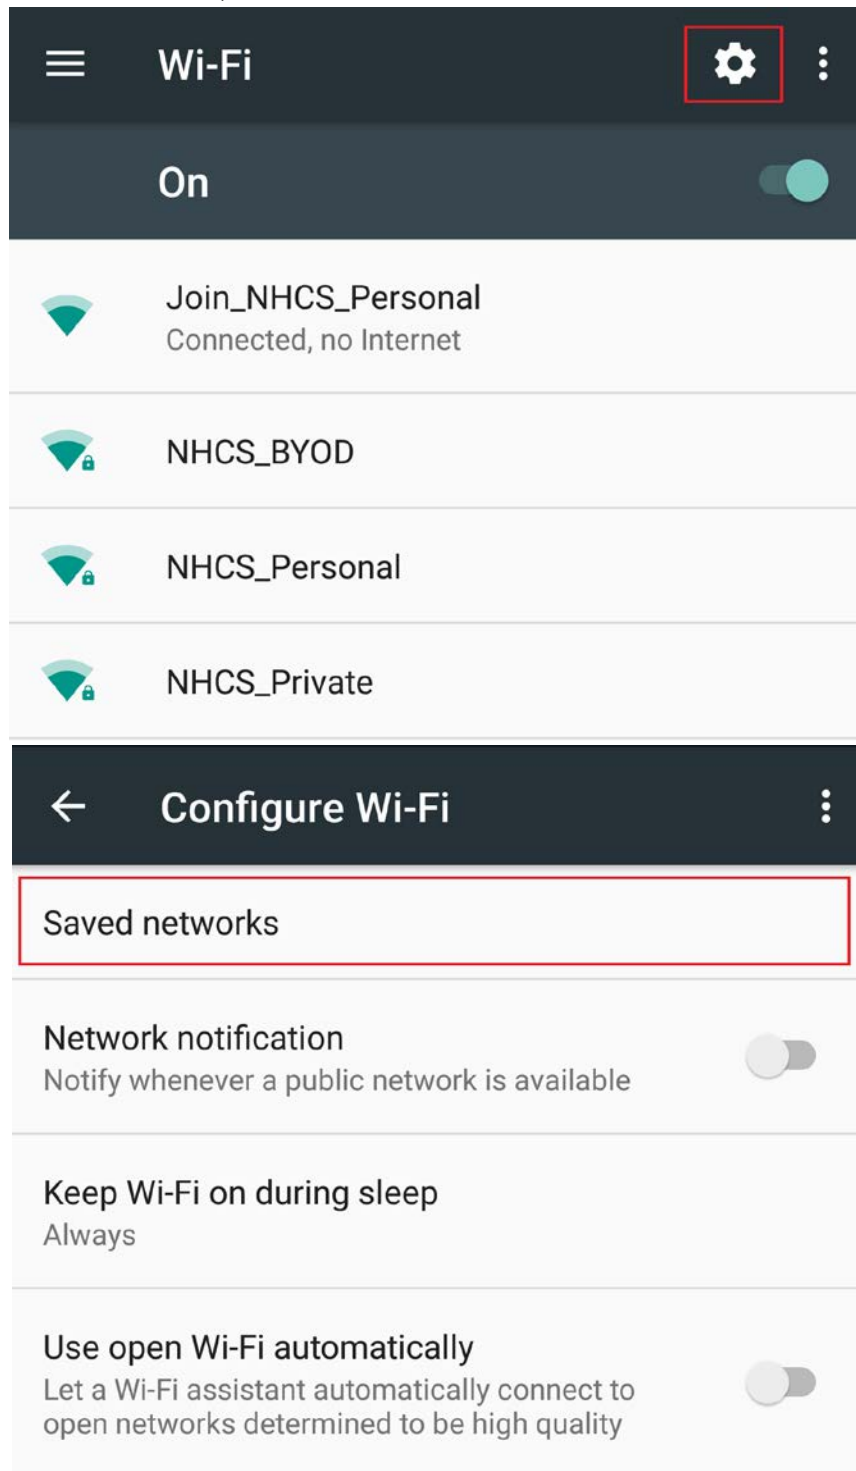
Wi-Fi

On

Join_NHCS_Personal
Connected, no Internet

NHCS_BYOD

NHCS_Personal

NHCS_Private

Configure Wi-Fi

Saved networks

Network notification
Notify whenever a public network is available

Keep Wi-Fi on during sleep
Always

Use open Wi-Fi automatically
Let a Wi-Fi assistant automatically connect to open networks determined to be high quality